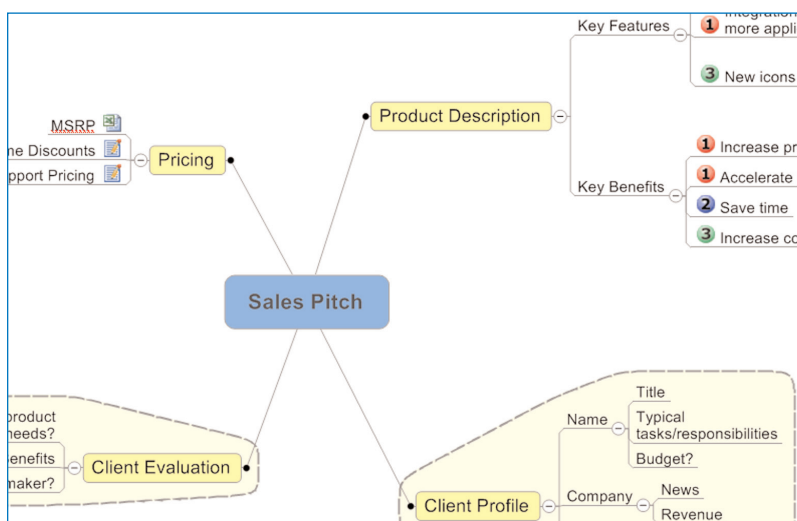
Sales Pitch

Product Description

Key Features

1 Integration
more appli

3 New icons

Key Benefits

1 Increase pr

1 Accelerate

2 Save time

3 Increase co

Pricing

MSRP

ne Discounts

pport Pricing

Client Evaluation

product
needs?

enefits

maker?

Client Profile

Name

Title

Typical tasks/responsibilities

Budget?

Company

News

Revenue